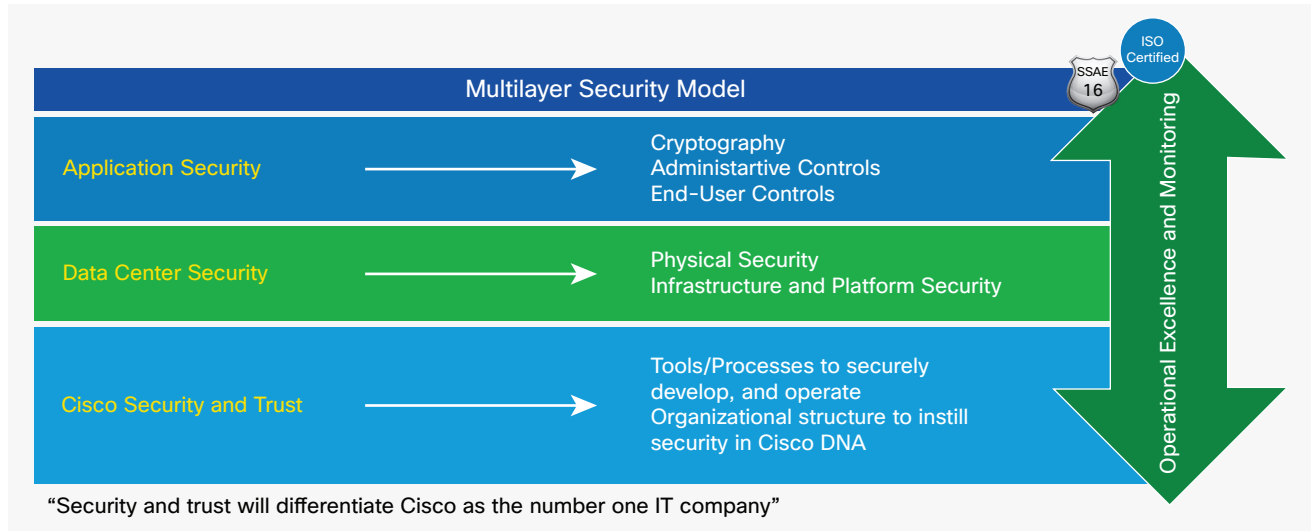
Multilayer Security Model

SSAE 16

ISO Certified

Application Security

Cryptography
Administartive Controls
End-User Controls

Data Center Security

Physical Security
Infrastructure and Platform Security

Cisco Security and Trust

Tools/Processes to securely develop, and operate
Organizational structure to instill security in Cisco DNA

Operational Excellence and Monitoring

"Security and trust will differentiate Cisco as the number one IT company"